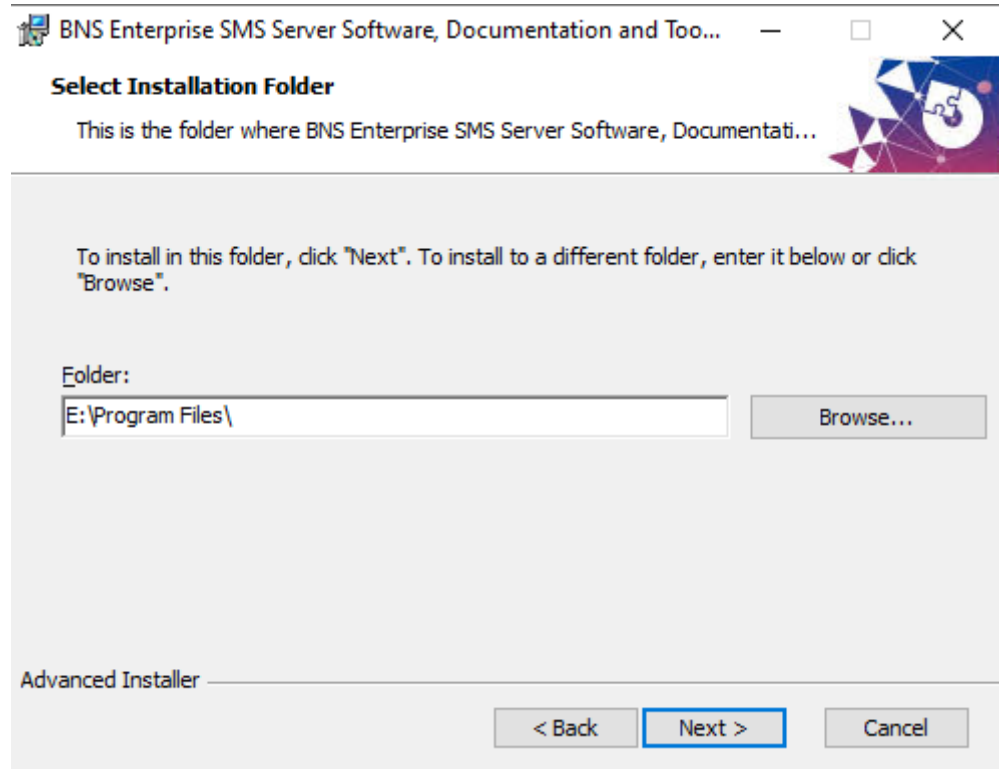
BNS Enterprise SMS Server Software, Documentation and Too...

Select Installation Folder

This is the folder where BNS Enterprise SMS Server Software, Documentati...

To install in this folder, click "Next". To install to a different folder, enter it below or click "Browse".

Folder:

E:\Program Files\

Browse...

Advanced Installer

< Back

Next >

Cancel